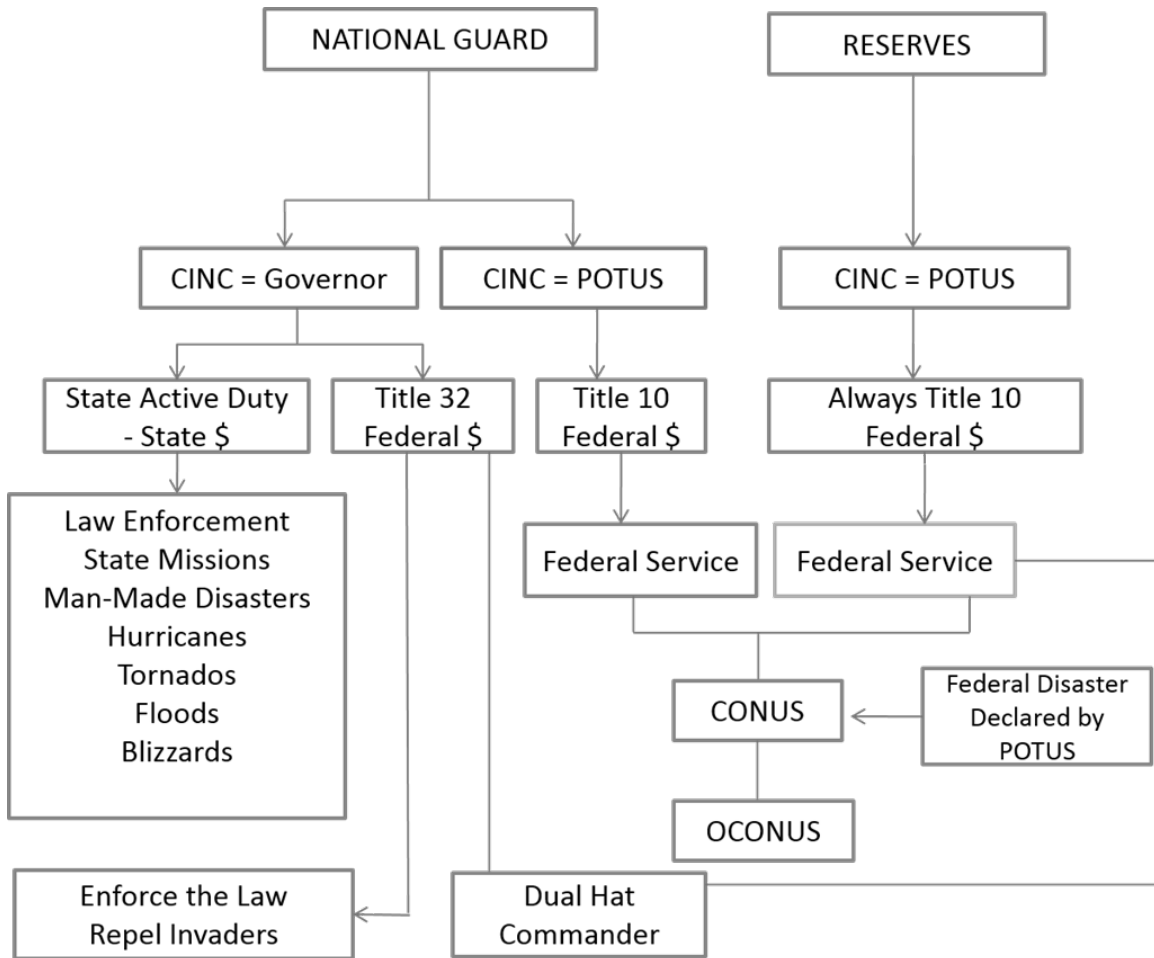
NATIONAL GUARD

RESERVES

CINC = Governor

CINC = POTUS

CINC = POTUS

State Active Duty - State $

Title 32 Federal $

Title 10 Federal $

Always Title 10 Federal $

Law Enforcement
State Missions
Man-Made Disasters
Hurricanes
Tornados
Floods
Blizzards

Federal Service

Federal Service

CONUS

Federal Disaster Declared by POTUS

OCONUS

Enforce the Law
Repel Invaders

Dual Hat Commander